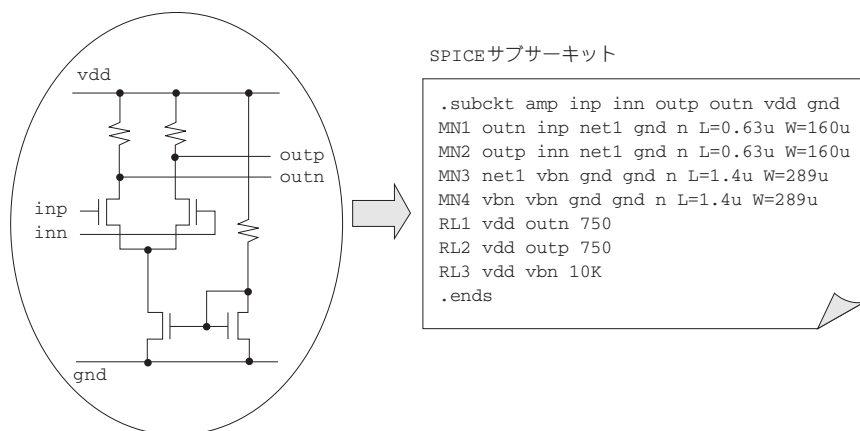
vdd

outp
outn

inp
inn

gnd

SPICEサブサーキット

.subckt amp inp inn outp outn vdd gnd
MN1 outn inp net1 gnd n L=0.63u W=160u
MN2 outp inn net1 gnd n L=0.63u W=160u
MN3 net1 vbn gnd gnd n L=1.4u W=289u
MN4 vbn vbn gnd gnd n L=1.4u W=289u
RL1 vdd outn 750
RL2 vdd outp 750
RL3 vdd vbn 10K
.ends